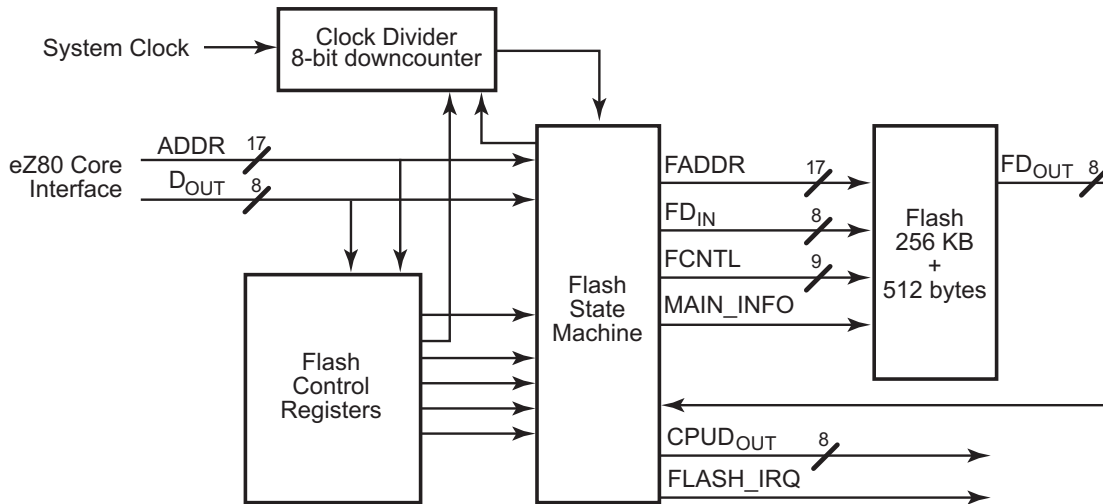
System Clock

Clock Divider
8-bit downcounter

eZ80 Core Interface

ADDR 17

$D_{OUT}$ 8

Flash Control Registers

Flash State Machine

FADDR 17

$FD_{IN}$ 8

FCNTL 9

MAIN_INFO

Flash
256 KB
+
512 bytes

$FD_{OUT}$ 8

$CPUD_{OUT}$ 8

FLASH_IRQ